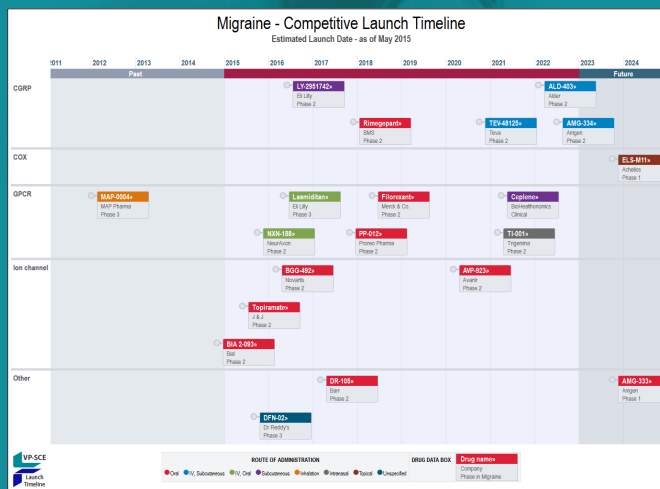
Migraine - Competitive Launch Timeline
Estimated Launch Date - as of May 2015

2011 2012 2013 2014 2015 2016 2017 2018 2019 2020 2021 2022 2023 2024

Past
Future

CGRP
LY-2951742»
Eli Lilly
Phase 2

ALD-403»
Alder
Phase 2

Rimogepant»
BMS
Phase 2

TEV-48125»
Teva
Phase 2

AMG-334»
Amgen
Phase 2

COX
ELS-M11»
Acholios
Phase 1

GPCR
MAP-0004»
MAP Pharma
Phase 3

Lasmiditan»
Eli Lilly
Phase 3

Filorexant»
Merck & Co.
Phase 2

Ceplone»
SciHealthonomics
Clinical

NXN-188»
NeurAxon
Phase 2

PP-012»
Proteo Pharma
Phase 2

TI-001»
Trigemina
Phase 2

Ion channel
BGG-492»
Novartis
Phase 2

AVP-923»
Avanir
Phase 2

Topiramate»
J & J
Phase 2

BIA 2-093»
Bial
Phase 2

Other
DR-105»
Barr
Phase 2

AMG-333»
Amgen
Phase 1

DFN-02»
Dr Reddy's
Phase 3

VP-SCE
Launch Timeline

ROUTE OF ADMINISTRATION
Oral IV, Subcutaneous IV, Oral Subcutaneous Inhalation Intranasal Topical Unspecified

DRUG DATA BOX
Drug name»
Company
Phase in Migraine